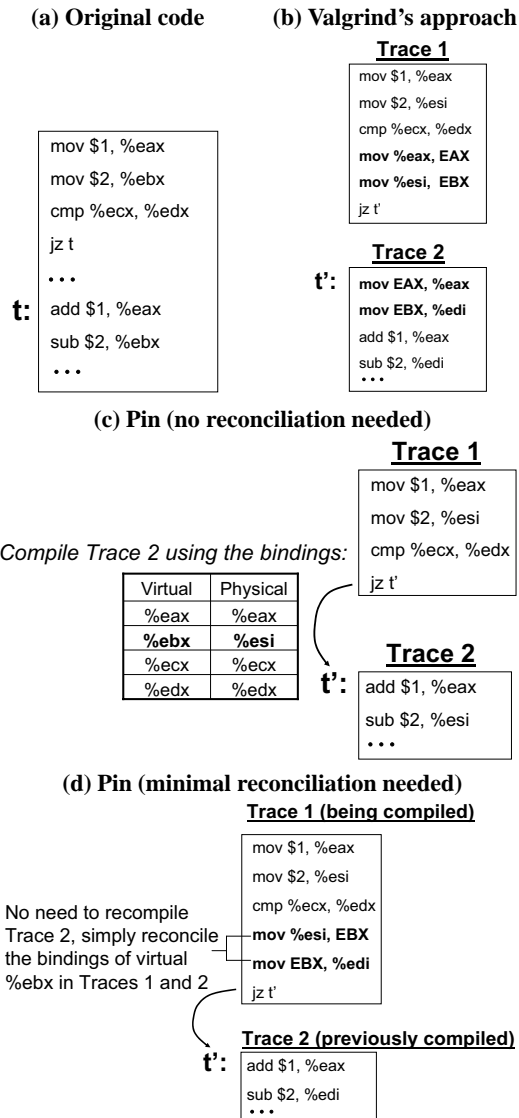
**(a) Original code**

mov \$1, %eax
mov \$2, %ebx
cmp %ecx, %edx
jz t
• • •
t: add \$1, %eax
sub \$2, %ebx
• • •

**(b) Valgrind's approach**

Trace 1
mov \$1, %eax
mov \$2, %esi
cmp %ecx, %edx
**mov %eax, EAX**
**mov %esi, EBX**
jz t'

Trace 2
t': **mov EAX, %eax**
**mov EBX, %edi**
add \$1, %eax
sub \$2, %edi
• • •

**(c) Pin (no reconciliation needed)**

Trace 1
mov \$1, %eax
mov \$2, %esi
cmp %ecx, %edx
jz t'

*Compile Trace 2 using the bindings:*

| Virtual | Physical |
|---|---|
| %eax | %eax |
| **%ebx** | **%esi** |
| %ecx | %ecx |
| %edx | %edx |

Trace 2
t': add \$1, %eax
sub \$2, %esi
• • •

**(d) Pin (minimal reconciliation needed)**

Trace 1 (being compiled)
mov \$1, %eax
mov \$2, %esi
cmp %ecx, %edx
**mov %esi, EBX**
**mov EBX, %edi**
jz t'

No need to recompile Trace 2, simply reconcile the bindings of virtual %ebx in Traces 1 and 2

Trace 2 (previously compiled)
t': add \$1, %eax
sub \$2, %edi
• • •